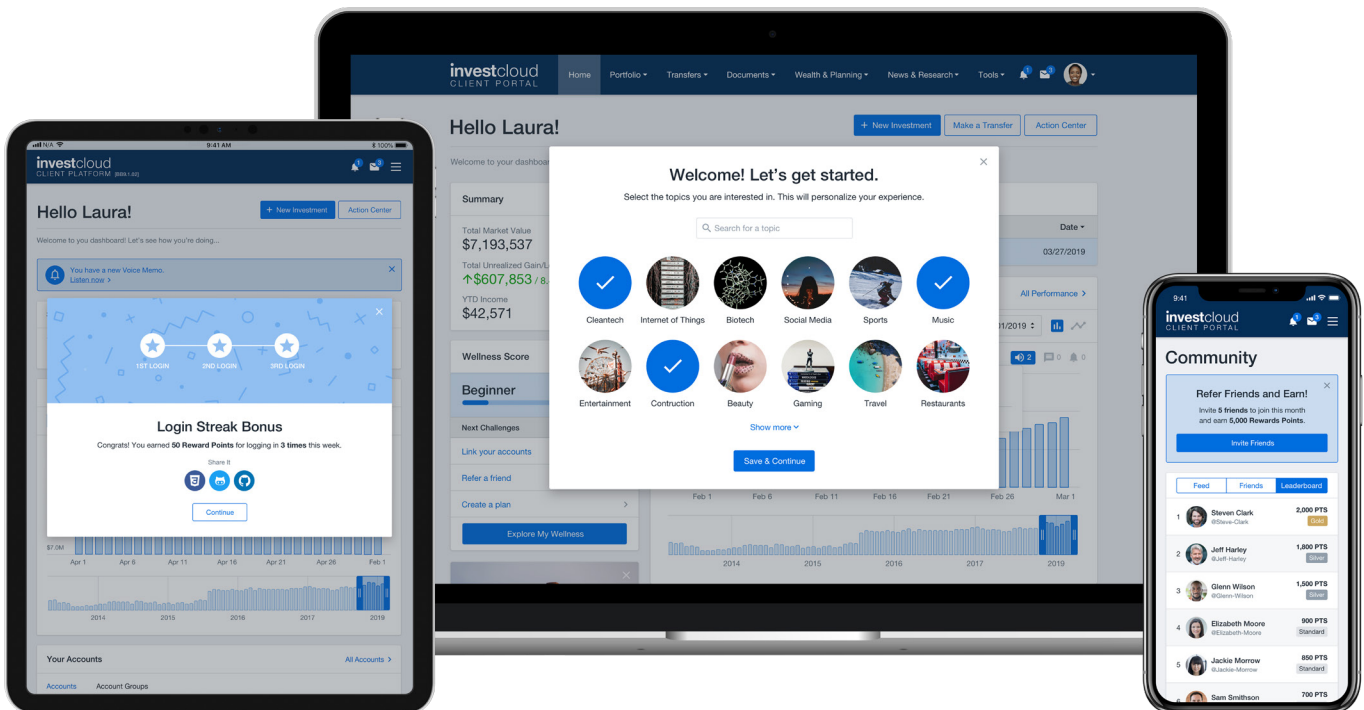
investcloud
CLIENT PORTAL

Home Portfolio Transfers Documents Wealth & Planning News & Research Tools

Hello Laura!

+ New Investment Make a Transfer Action Center

Welcome to your dashboa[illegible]

Summary

Total Market Value
$7,193,537
Total Unrealized Gain/L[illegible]
↑$607,853 / 8.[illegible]
YTD Income
$42,571

Date
03/27/2019

All Performance >

01/2019

2 0 0

Wellness Score

Beginner

Next Challenges
Link your accounts
Refer a friend
Create a plan
Explore My Wellness

Feb 1 Feb 6 Feb 11 Feb 16 Feb 21 Feb 26 Mar 1

2014 2015 2016 2017 2019

Welcome! Let's get started.

Select the topics you are interested in. This will personalize your experience.

Search for a topic

Cleantech Internet of Things Biotech Social Media Sports Music
Entertainment Contruction Beauty Gaming Travel Restaurants

Show more

Save & Continue

N/A 9:41 AM 100%

investcloud
CLIENT PLATFORM

Hello Laura!

+ New Investment Action Center

Welcome to you dashboard! Let's see how you're doing...

You have a new Voice Memo.
Listen now >

1ST LOGIN 2ND LOGIN 3RD LOGIN

Login Streak Bonus

Congrats! You earned 50 Reward Points for logging in 3 times this week.

Share It

Continue

$7.0M

Apr 1 Apr 6 Apr 11 Apr 16 Apr 21 Apr 26 Feb 1

2014 2015 2016 2017 2019

Your Accounts All Accounts >

Accounts Account Groups

9:41

investcloud
CLIENT PORTAL

Community

Refer Friends and Earn!

Invite 5 friends to join this month and earn 5,000 Rewards Points.

Invite Friends

Feed Friends Leaderboard

| | | |
|---|---|---|
| 1 | Steven Clark @Steve-Clark | 2,000 PTS Gold |
| 2 | Jeff Harley @Jeff-Harley | 1,800 PTS Silver |
| 3 | Glenn Wilson @Glenn-Wilson | 1,500 PTS Silver |
| 4 | Elizabeth Moore @Elizabeth-Moore | 900 PTS Standard |
| 5 | Jackie Morrow @Jackie-Morrow | 850 PTS Standard |
| 6 | Sam Smithson | 700 PTS |